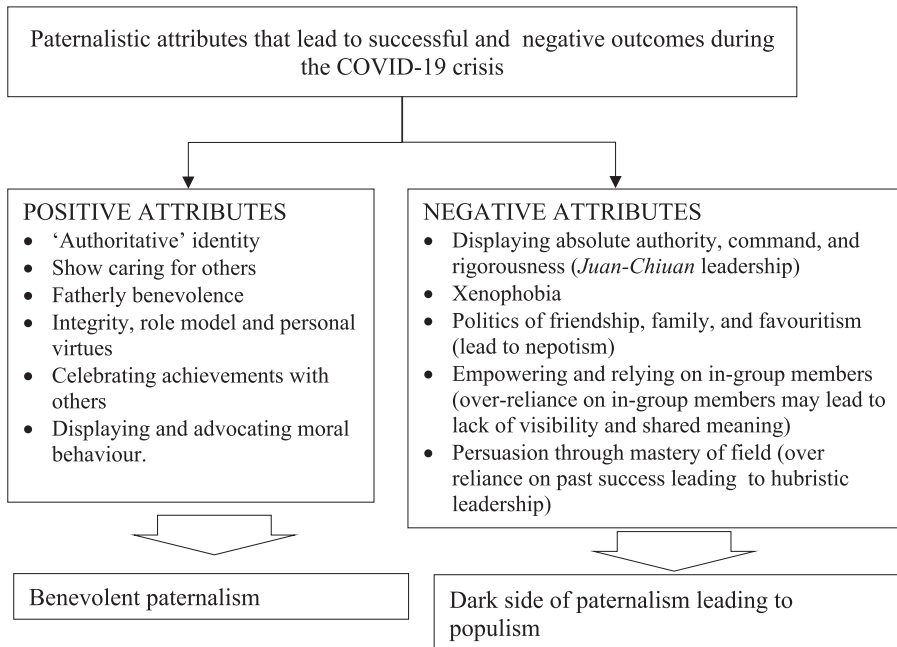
Paternalistic attributes that lead to successful and negative outcomes during the COVID-19 crisis

POSITIVE ATTRIBUTES
- 'Authoritative' identity
- Show caring for others
- Fatherly benevolence
- Integrity, role model and personal virtues
- Celebrating achievements with others
- Displaying and advocating moral behaviour.

NEGATIVE ATTRIBUTES
- Displaying absolute authority, command, and rigorousness (*Juan-Chiuan* leadership)
- Xenophobia
- Politics of friendship, family, and favouritism (lead to nepotism)
- Empowering and relying on in-group members (over-reliance on in-group members may lead to lack of visibility and shared meaning)
- Persuasion through mastery of field (over reliance on past success leading to hubristic leadership)

Benevolent paternalism

Dark side of paternalism leading to populism